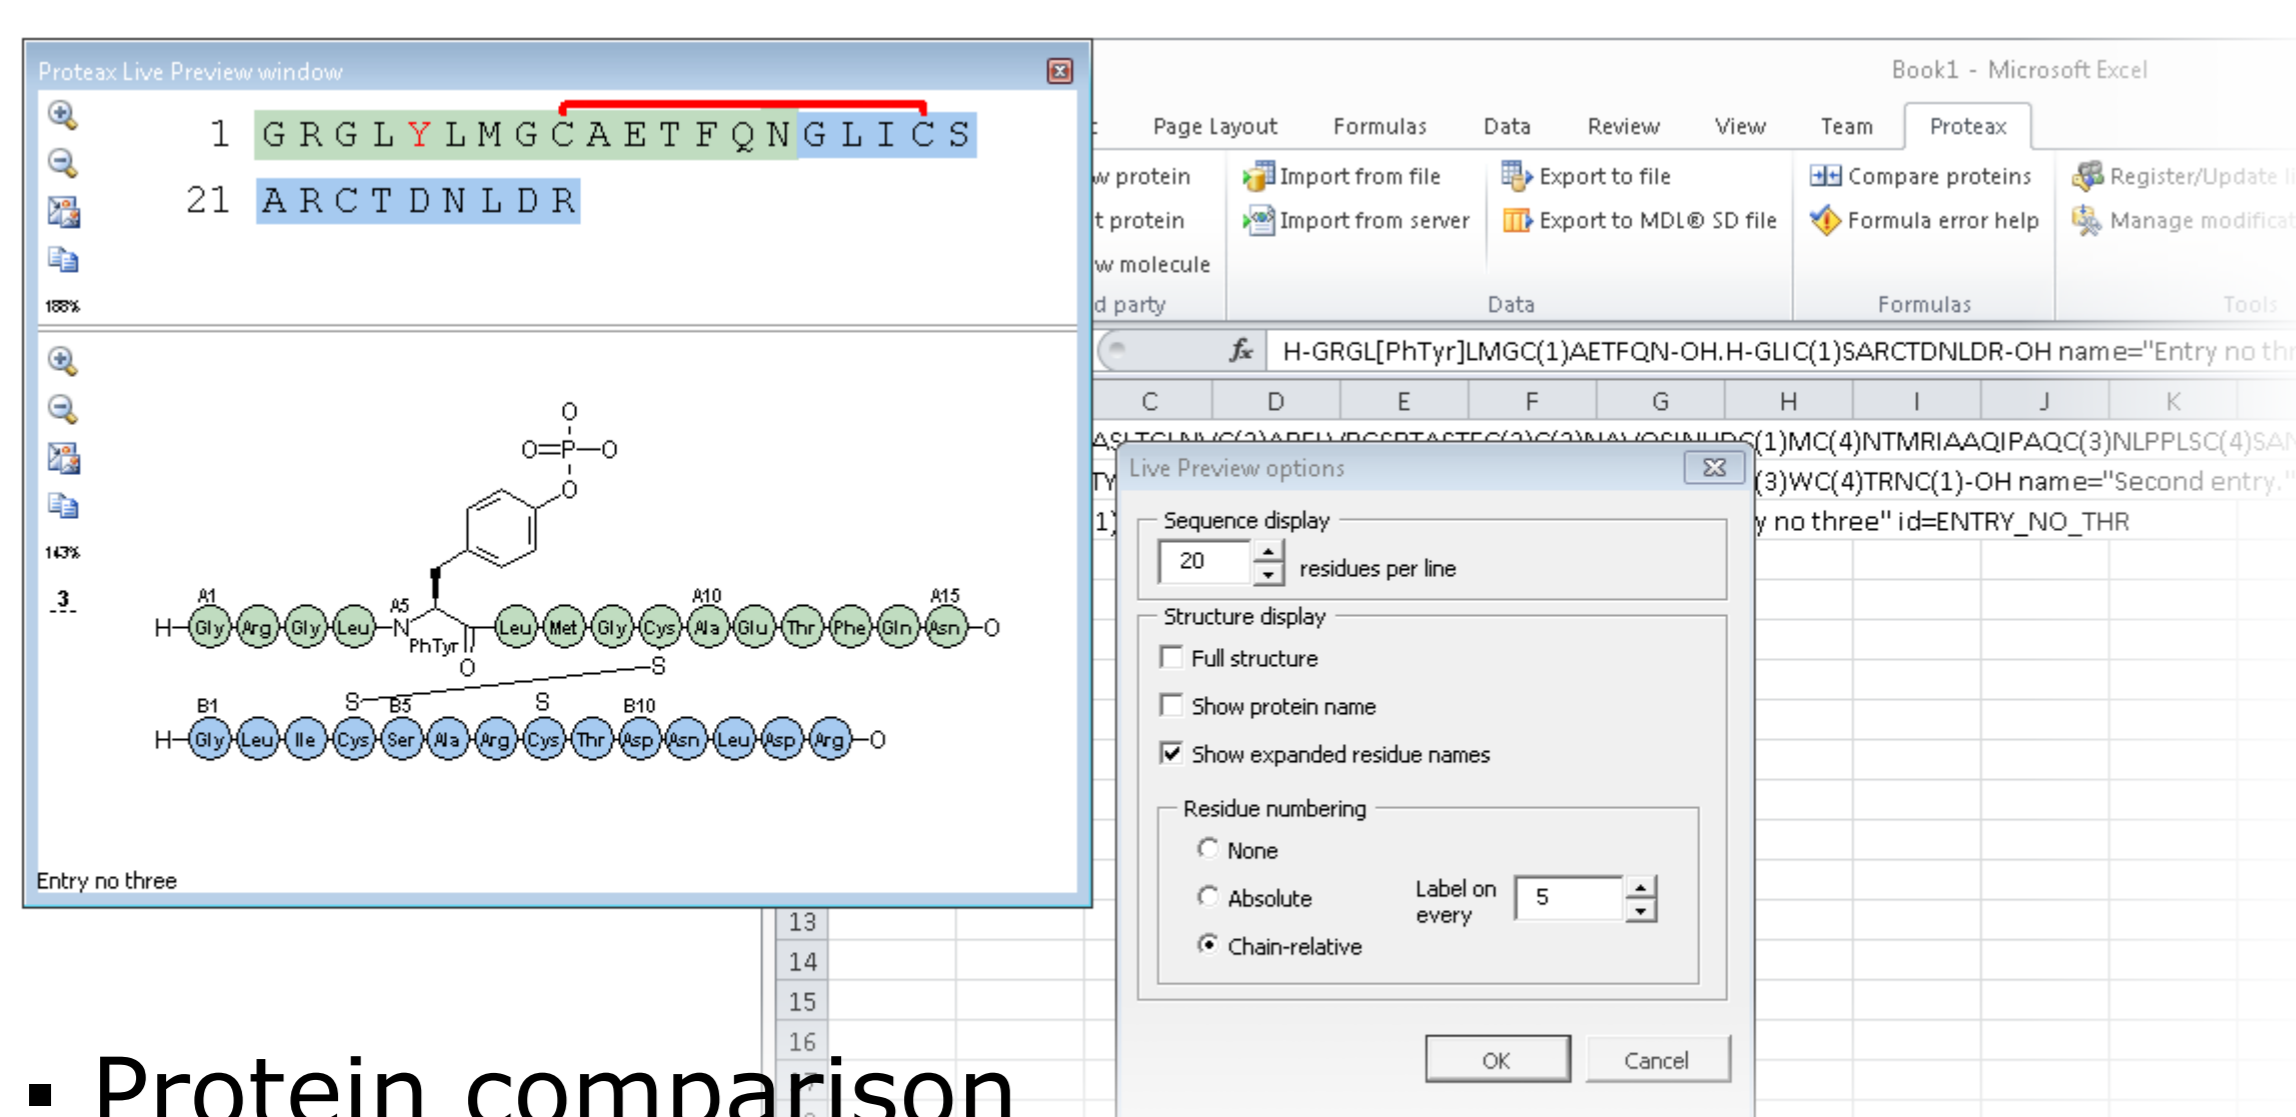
Proteax Live Preview window

1 G R G L Y L M G C A E T F Q N G L I C S
21 A R C T D N L D R

188%

143%

3

O
O=P—O
O
A1 A5 A10 A15
H—Gly Arg Gly Leu N Leu Met Gly Cys Ala Glu Thr Phe Gln Asn—O
PhTyr
O
S
S B5 S B10
B1
H—Gly Leu Ile Cys Ser Ala Arg Cys Thr Asp Asn Leu Asp Arg—O

Entry no three

Book1 - Microsoft Excel

Page Layout Formulas Data Review View Team Proteax

w protein
t protein
w molecule
d party
Import from file
Import from server
Export to file
Export to MDL® SD file
Data
Compare proteins
Formula error help
Formulas
Register/Update li
Manage modificat
Tools

H-GRGL[PhTyr]LMGC(1)AETFQN-OH.H-GLIC(1)SARCTDNLDR-OH name="Entry no thr

C D E F G H I J K

(1)MC(4)NTMRIAAQIPAQC(3)NLPPLSC(4)SAN
(3)WC(4)TRNC(1)-OH name="Second entry."
y no three" id=ENTRY_NO_THR

13
14
15
16

Live Preview options
Sequence display
20 residues per line
Structure display
Full structure
Show protein name
Show expanded residue names
Residue numbering
None
Absolute
Chain-relative
Label on every
5
OK
Cancel

▪ Protein comparison